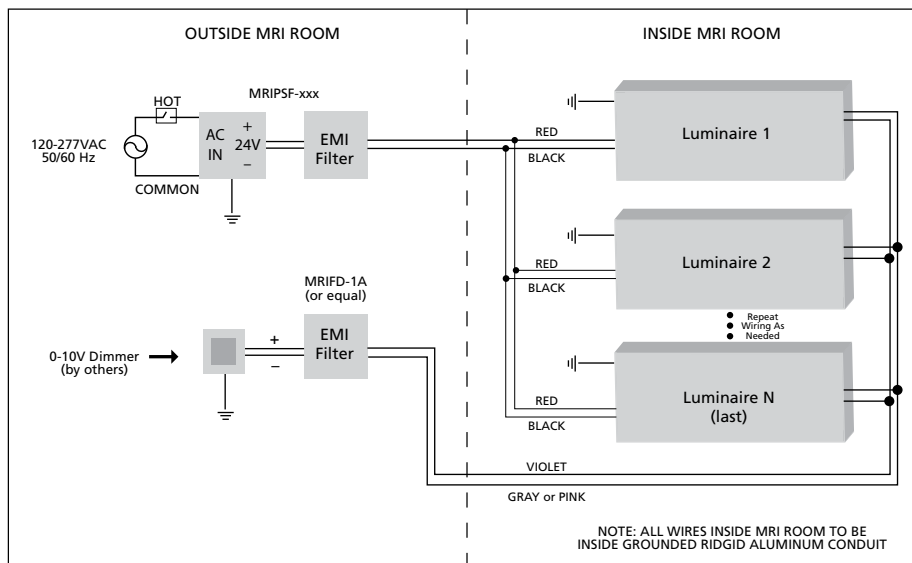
OUTSIDE MRI ROOM

INSIDE MRI ROOM

MRIPSF-xxx

HOT

120-277VAC 50/60 Hz

AC IN

+ 24V –

COMMON

EMI Filter

RED

BLACK

Luminaire 1

RED

BLACK

Luminaire 2

Repeat Wiring As Needed

MRIFD-1A (or equal)

0-10V Dimmer (by others)

+

–

EMI Filter

RED

BLACK

Luminaire N (last)

VIOLET

GRAY or PINK

NOTE: ALL WIRES INSIDE MRI ROOM TO BE INSIDE GROUNDED RIDGID ALUMINUM CONDUIT